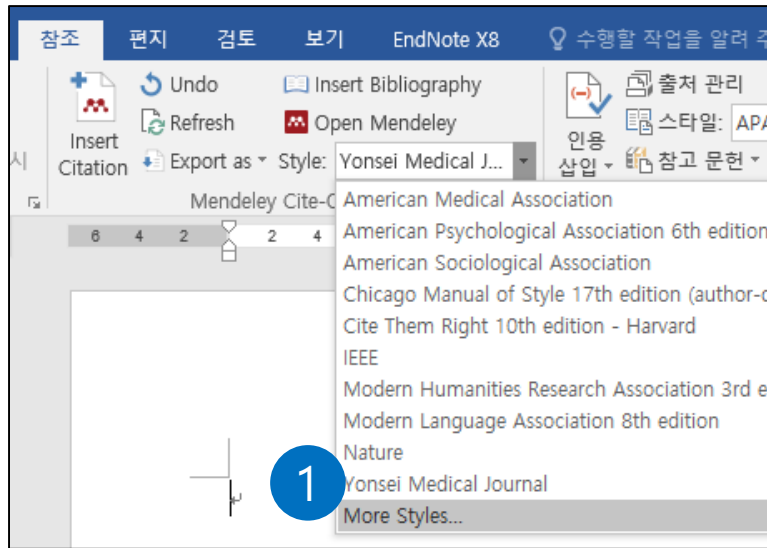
참조 편지 검토 보기 EndNote X8 수행할 작업을 알려 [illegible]

시

Insert Citation

Undo
Refresh
Export as
Insert Bibliography
Open Mendeley
Style: Yonsei Medical J...

Mendeley Cite-O

인용 삽입
출처 관리
스타일: APA
참고 문헌

6 4 2 2 4

American Medical Association
American Psychological Association 6th edition
American Sociological Association
Chicago Manual of Style 17th edition (author-d
Cite Them Right 10th edition - Harvard
IEEE
Modern Humanities Research Association 3rd e
Modern Language Association 8th edition
Nature
Yonsei Medical Journal
More Styles...

1